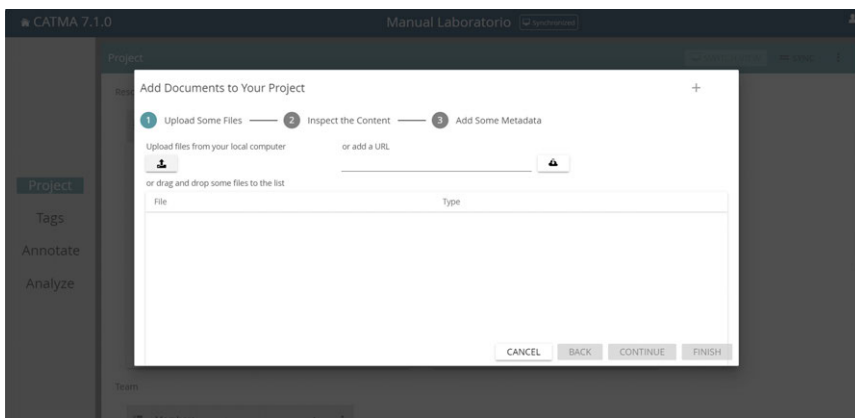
CATMA 7.1.0

Manual Laboratorio Synchronized

Project

Reso

Project

Tags

Annotate

Analyze

Team

Add Documents to Your Project

+

1 Upload Some Files 2 Inspect the Content 3 Add Some Metadata

Upload files from your local computer

or add a URL

or drag and drop some files to the list

| File | Type |
|---|---|

CANCEL BACK CONTINUE FINISH